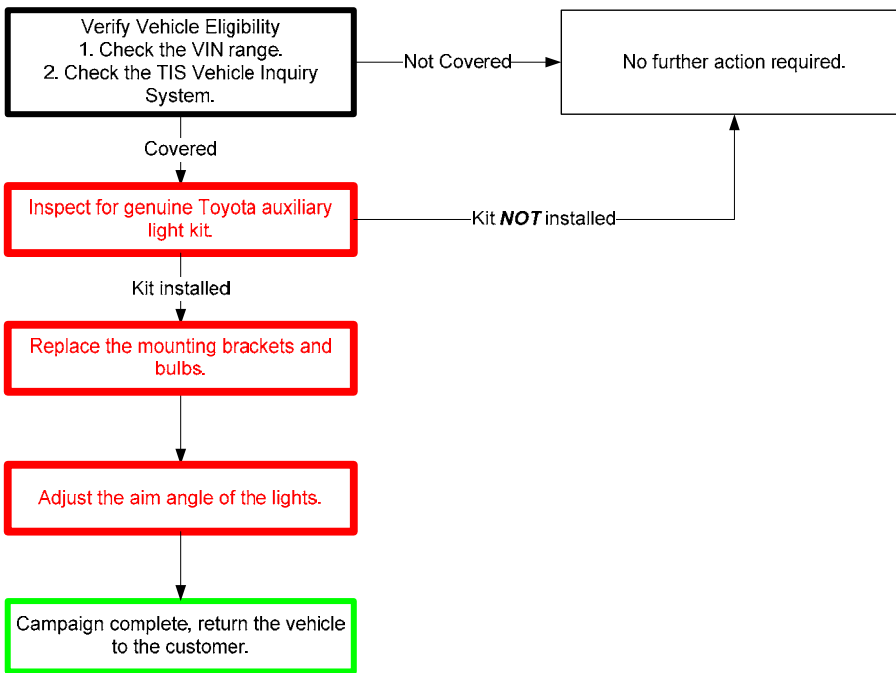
Verify Vehicle Eligibility
1. Check the VIN range.
2. Check the TIS Vehicle Inquiry System.

Not Covered

No further action required.

Covered

Inspect for genuine Toyota auxiliary light kit.

Kit ***NOT*** installed

Kit installed

Replace the mounting brackets and bulbs.

Adjust the aim angle of the lights.

Campaign complete, return the vehicle to the customer.